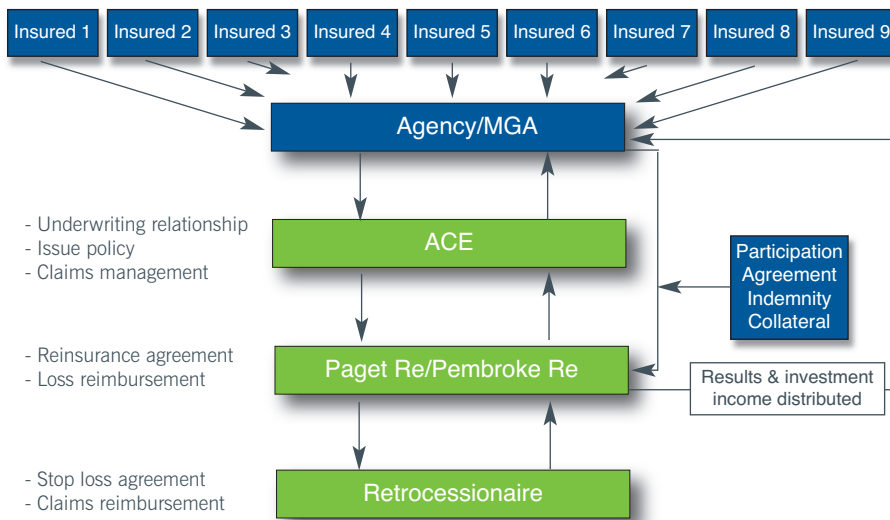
Insured 1
Insured 2
Insured 3
Insured 4
Insured 5
Insured 6
Insured 7
Insured 8
Insured 9

Agency/MGA

- Underwriting relationship
- Issue policy
- Claims management

ACE

Participation Agreement Indemnity Collateral

- Reinsurance agreement
- Loss reimbursement

Paget Re/Pembroke Re

Results & investment income distributed

- Stop loss agreement
- Claims reimbursement

Retrocessionaire